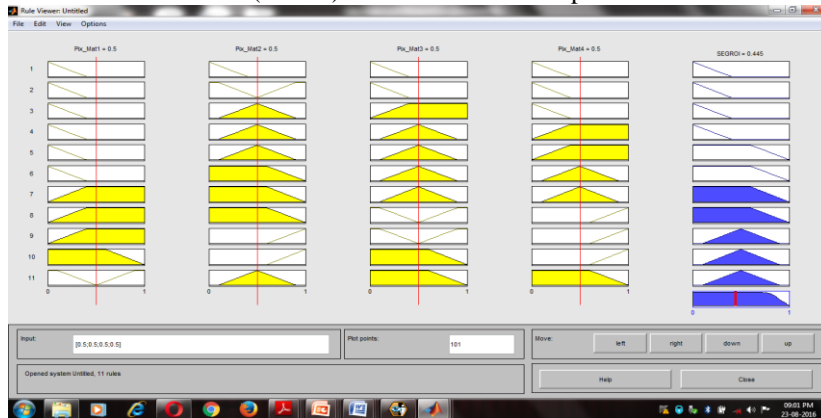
Rule Viewer: Untitled

File Edit View Options

Pix_Mat1 = 0.5

Pix_Mat2 = 0.5

Pix_Mat3 = 0.5

Pix_Mat4 = 0.5

SEGROI = 0.445

1
2
3
4
5
6
7
8
9
10
11

0 1

0 1

0 1

0 1

0 1

Input: [0.5;0.5;0.5;0.5]

Plot points: 101

Move: left right down up

Opened system Untitled, 11 rules

Help

Close

09:01 PM
23-08-2016